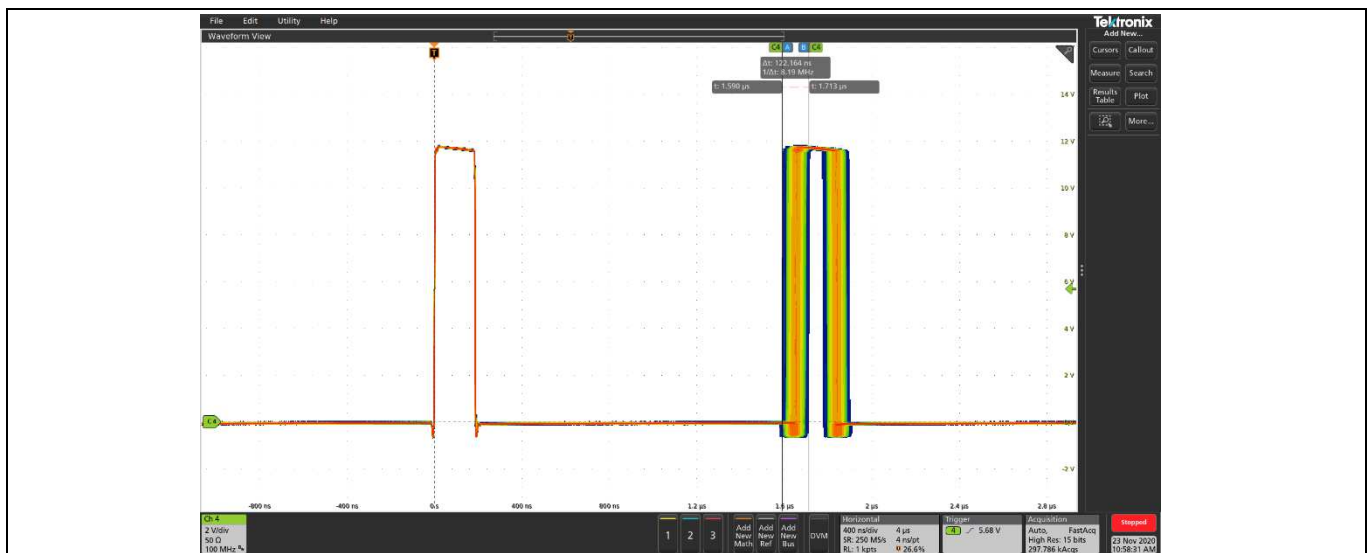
File Edit Utility Help

Tektronix
Add New...

Waveform View

T

C4 A B C4

Δt: 122.164 ns
1/Δt: 8.19 MHz

t: 1.590 µs

t: 1.713 µs

Cursors Callout
Measure Search
Results Table Plot
More...

14 V
12 V
10 V
8 V
6 V
4 V
2 V
-2 V

C4

-800 ns -400 ns 0 s 400 ns 800 ns 1.2 µs 1.6 µs 2 µs 2.4 µs 2.8 µs

Ch 4
2 V/div
50 Ω
100 MHz

1 2 3

Add New Math
Add New Ref
Add New Bus
DVM

Horizontal
400 ns/div 4 µs
SR: 250 MS/s 4 ns/pt
RL: 1 kpts 26.6%

Trigger
4 5.68 V

Acquisition
Auto, FastAcq
High Res: 15 bits
297.786 kAcqs

Stopped

23 Nov 2020
10:58:31 AM